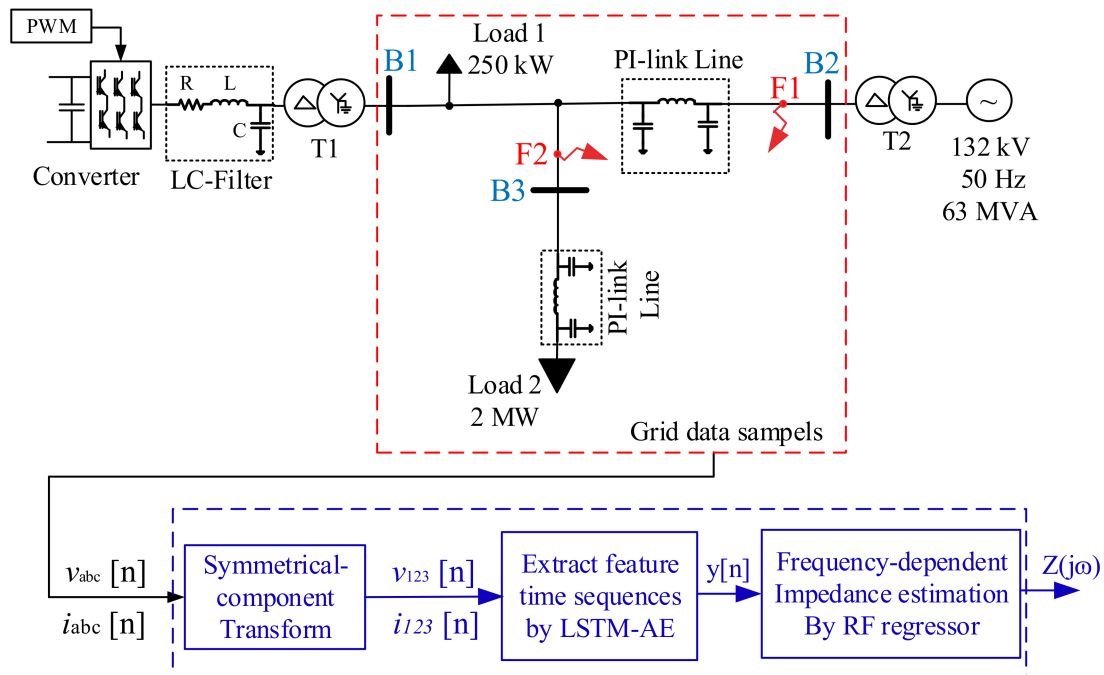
PWM

Converter

R L C

LC-Filter

T1

B1

Load 1
250 kW

PI-link Line

F1

B2

T2

132 kV
50 Hz
63 MVA

F2

B3

PI-link Line

Load 2
2 MW

Grid data sampels

$v_{abc}$ [n]
$i_{abc}$ [n]

Symmetrical-component Transform

$v_{123}$ [n]
$i_{123}$ [n]

Extract feature time sequences by LSTM-AE

y[n]

Frequency-dependent Impedance estimation By RF regressor

Z(jω)